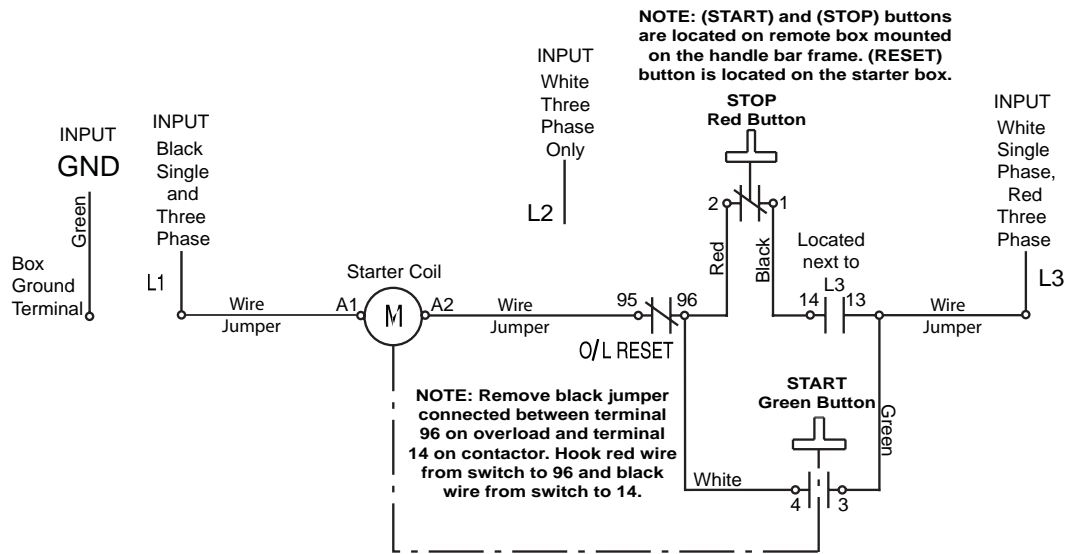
NOTE: (START) and (STOP) buttons are located on remote box mounted on the handle bar frame. (RESET) button is located on the starter box.

INPUT
GND

Green

Box Ground Terminal

INPUT
Black Single and Three Phase

L1

Wire Jumper

INPUT
White Three Phase Only

L2

Starter Coil

A1

M

A2

Wire Jumper

95

96

O/L RESET

STOP
Red Button

2

1

Red

Black

Located next to L3

14

13

INPUT
White Single Phase, Red Three Phase

L3

Wire Jumper

NOTE: Remove black jumper connected between terminal 96 on overload and terminal 14 on contactor. Hook red wire from switch to 96 and black wire from switch to 14.

START
Green Button

Green

White

4

3